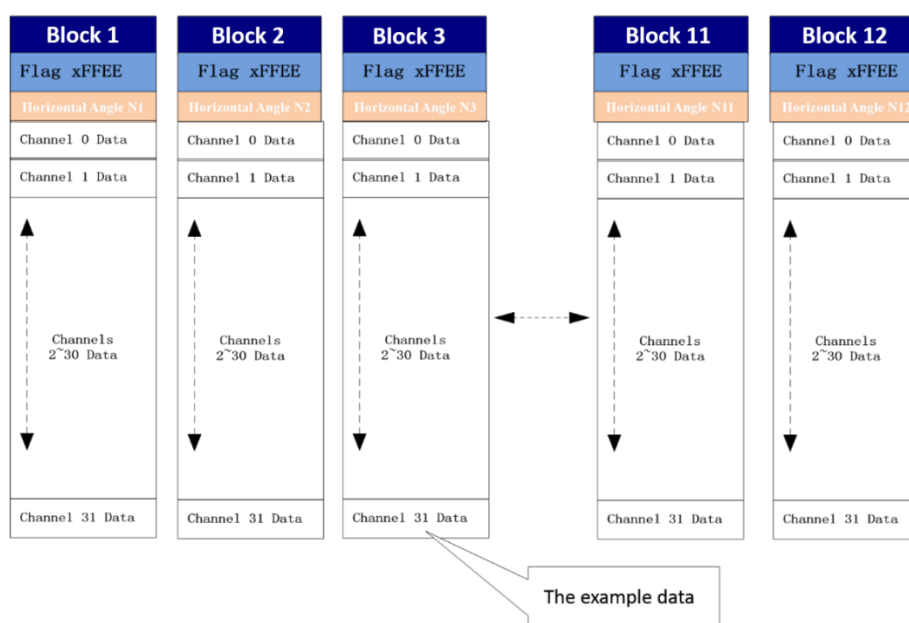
Block 1
Flag xFFEE
Horizontal Angle N1
Channel 0 Data
Channel 1 Data
Channels 2~30 Data
Channel 31 Data

Block 2
Flag xFFEE
Horizontal Angle N2
Channel 0 Data
Channel 1 Data
Channels 2~30 Data
Channel 31 Data

Block 3
Flag xFFEE
Horizontal Angle N3
Channel 0 Data
Channel 1 Data
Channels 2~30 Data
Channel 31 Data

Block 11
Flag xFFEE
Horizontal Angle N11
Channel 0 Data
Channel 1 Data
Channels 2~30 Data
Channel 31 Data

Block 12
Flag xFFEE
Horizontal Angle N12
Channel 0 Data
Channel 1 Data
Channels 2~30 Data
Channel 31 Data

The example data